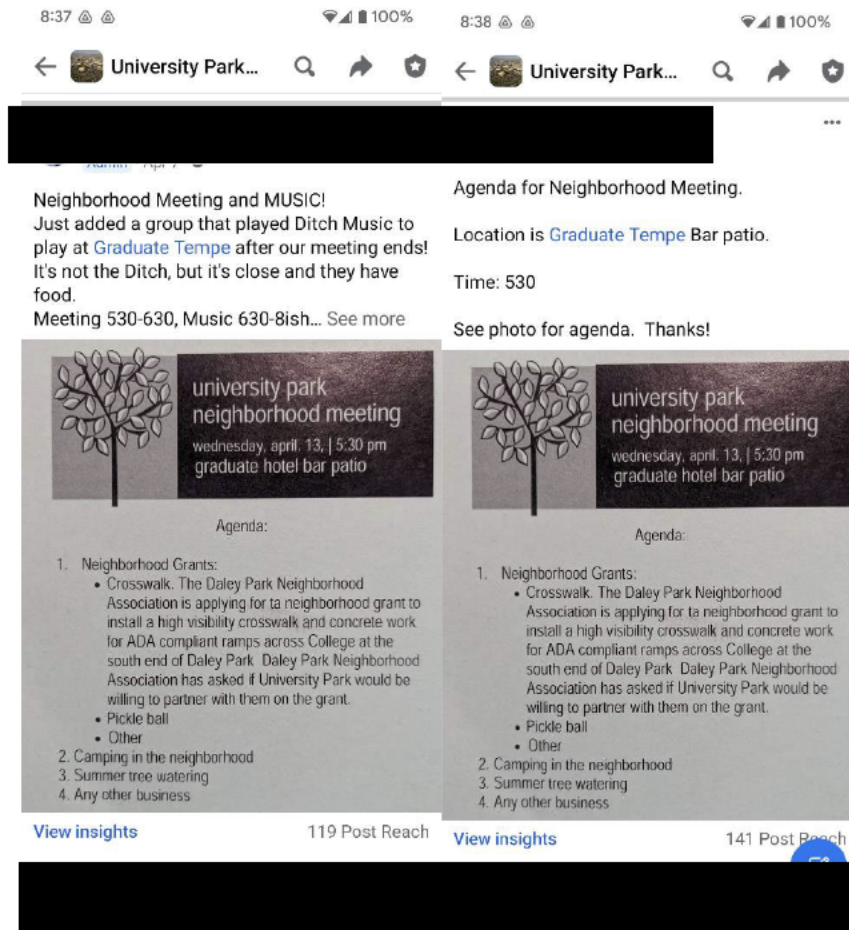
8:37

100%

University Park...

Neighborhood Meeting and MUSIC!
Just added a group that played Ditch Music to play at Graduate Tempe after our meeting ends! It's not the Ditch, but it's close and they have food.
Meeting 530-630, Music 630-8ish... See more

university park
neighborhood meeting
wednesday, april. 13, | 5:30 pm
graduate hotel bar patio

Agenda:

1. Neighborhood Grants:
• Crosswalk. The Daley Park Neighborhood Association is applying for ta neighborhood grant to install a high visibility crosswalk and concrete work for ADA compliant ramps across College at the south end of Daley Park Daley Park Neighborhood Association has asked if University Park would be willing to partner with them on the grant.
• Pickle ball
• Other
2. Camping in the neighborhood
3. Summer tree watering
4. Any other business

View insights

119 Post Reach

8:38

100%

University Park...

...

Agenda for Neighborhood Meeting.

Location is Graduate Tempe Bar patio.

Time: 530

See photo for agenda. Thanks!

university park
neighborhood meeting
wednesday, april. 13, | 5:30 pm
graduate hotel bar patio

Agenda:

1. Neighborhood Grants:
• Crosswalk. The Daley Park Neighborhood Association is applying for ta neighborhood grant to install a high visibility crosswalk and concrete work for ADA compliant ramps across College at the south end of Daley Park Daley Park Neighborhood Association has asked if University Park would be willing to partner with them on the grant.
• Pickle ball
• Other
2. Camping in the neighborhood
3. Summer tree watering
4. Any other business

View insights

141 Post Reach